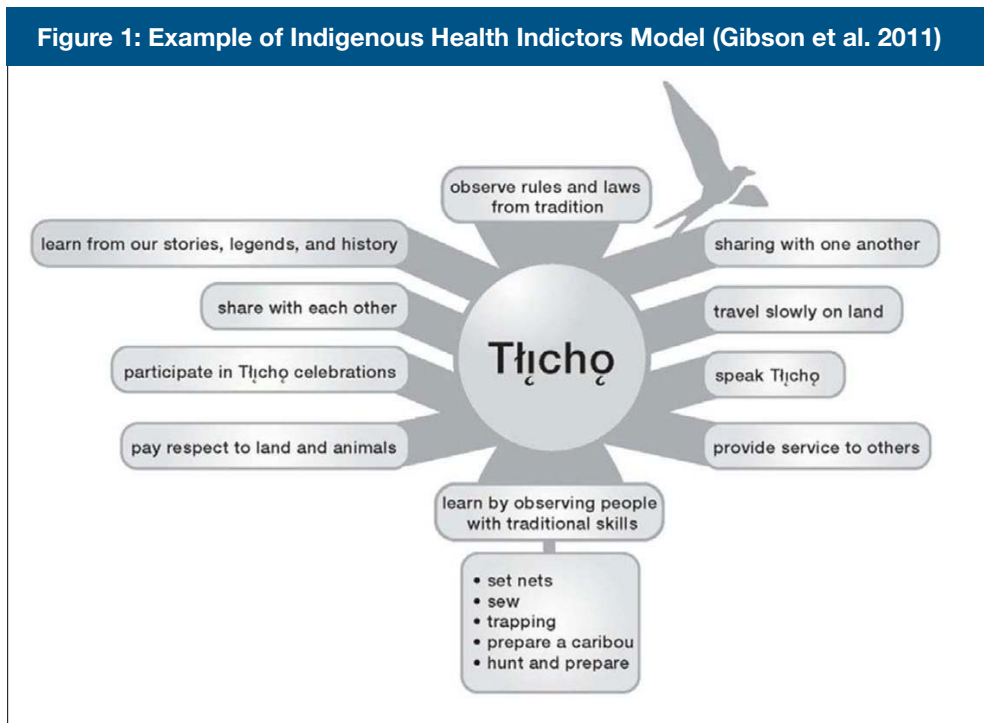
Figure 1: Example of Indigenous Health Indictors Model (Gibson et al. 2011)

observe rules and laws from tradition

learn from our stories, legends, and history

sharing with one another

share with each other

travel slowly on land

Tłı̨chǫ

participate in Tłı̨chǫ celebrations

speak Tłı̨chǫ

pay respect to land and animals

provide service to others

learn by observing people with traditional skills

• set nets
• sew
• trapping
• prepare a caribou
• hunt and prepare